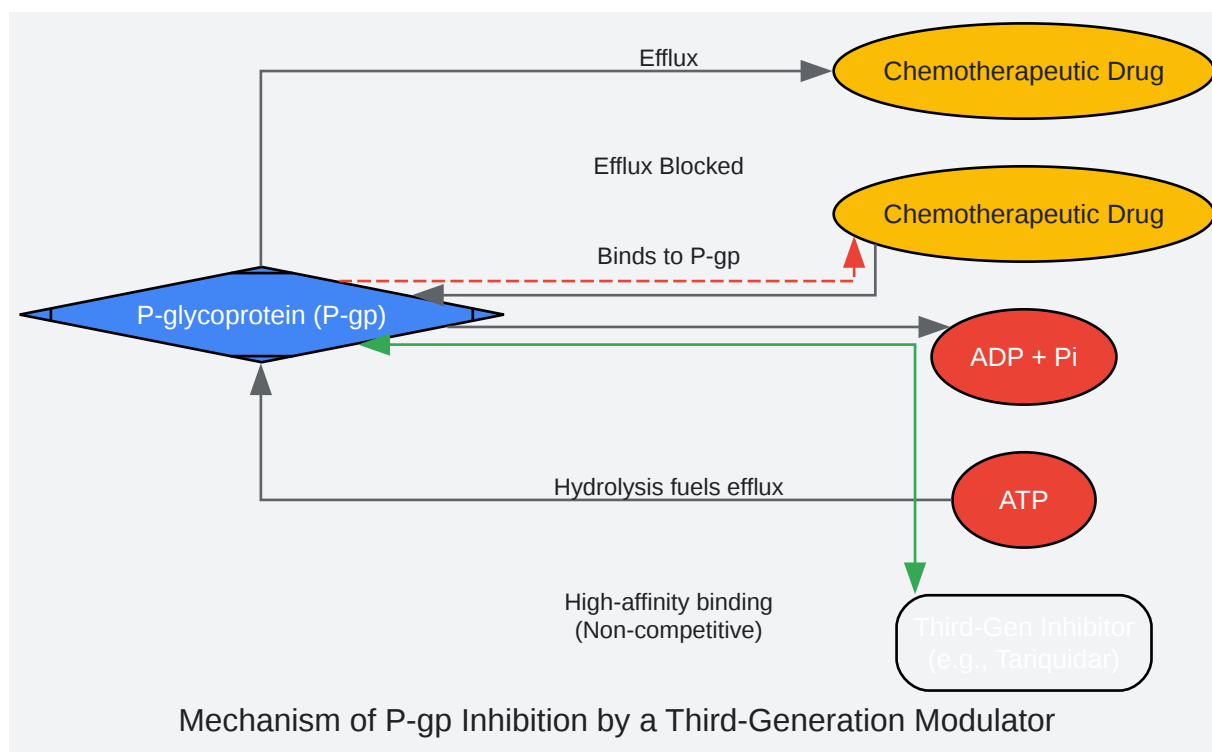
Efflux

Chemotherapeutic Drug

Efflux Blocked

Chemotherapeutic Drug

Binds to P-gp

P-glycoprotein (P-gp)

ADP + Pi

Hydrolysis fuels efflux

ATP

High-affinity binding
(Non-competitive)

Third-Gen Inhibitor
(e.g., Tariquidar)

Mechanism of P-gp Inhibition by a Third-Generation Modulator